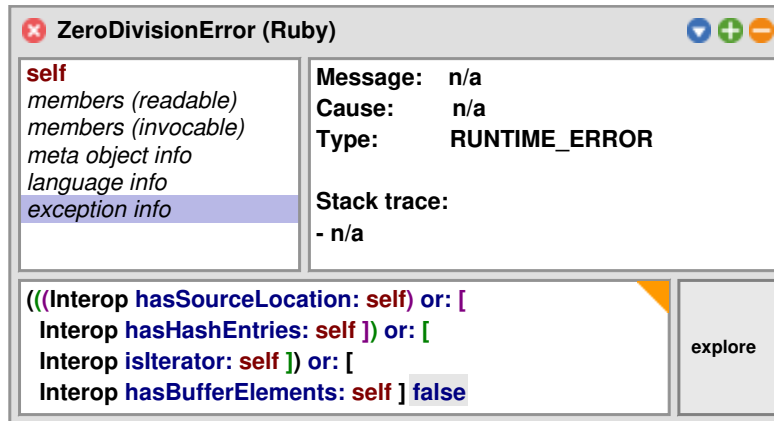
ZeroDivisionError (Ruby)

self
members (readable)
members (invocable)
meta object info
language info
exception info

Message: n/a
Cause: n/a
Type: RUNTIME_ERROR

Stack trace:
- n/a

(((Interop hasSourceLocation: self) or: [
Interop hasHashEntries: self ]) or: [
Interop isIterator: self ]) or: [
Interop hasBufferElements: self ] false

explore